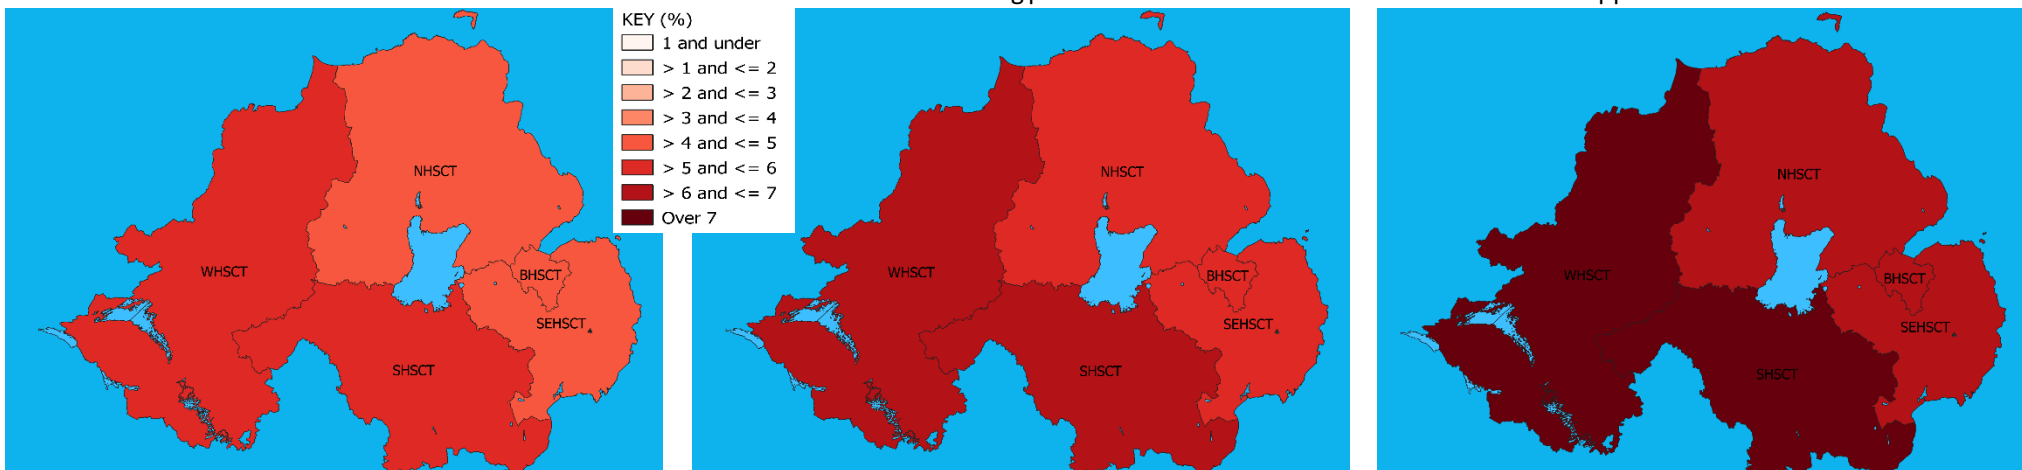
KEY (%)
1 and under
> 1 and <= 2
> 2 and <= 3
> 3 and <= 4
> 4 and <= 5
> 5 and <= 6
> 6 and <= 7
Over 7

NHSCT
WHSCT
BHSCT
SEHSCT
SHSCT

NHSCT
WHSCT
BHSCT
SEHSCT
SHSCT

NHSCT
WHSCT
BHSCT
SEHSCT
SHSCT